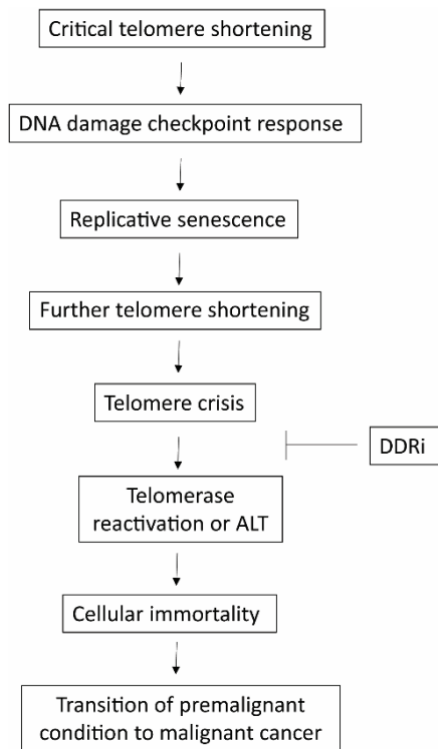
Critical telomere shortening

DNA damage checkpoint response

Replicative senescence

Further telomere shortening

Telomere crisis

DDRi

Telomerase reactivation or ALT

Cellular immortality

Transition of premalignant condition to malignant cancer